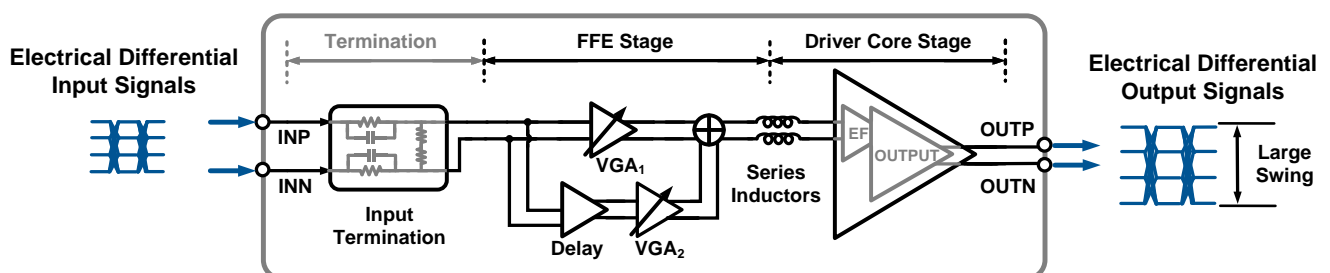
Electrical Differential Input Signals

Termination

FFE Stage

Driver Core Stage

Electrical Differential Output Signals

INP

INN

Input Termination

VGA$_1$

Delay

VGA$_2$

Series Inductors

EF

OUTPUT

OUTP

OUTN

Large Swing